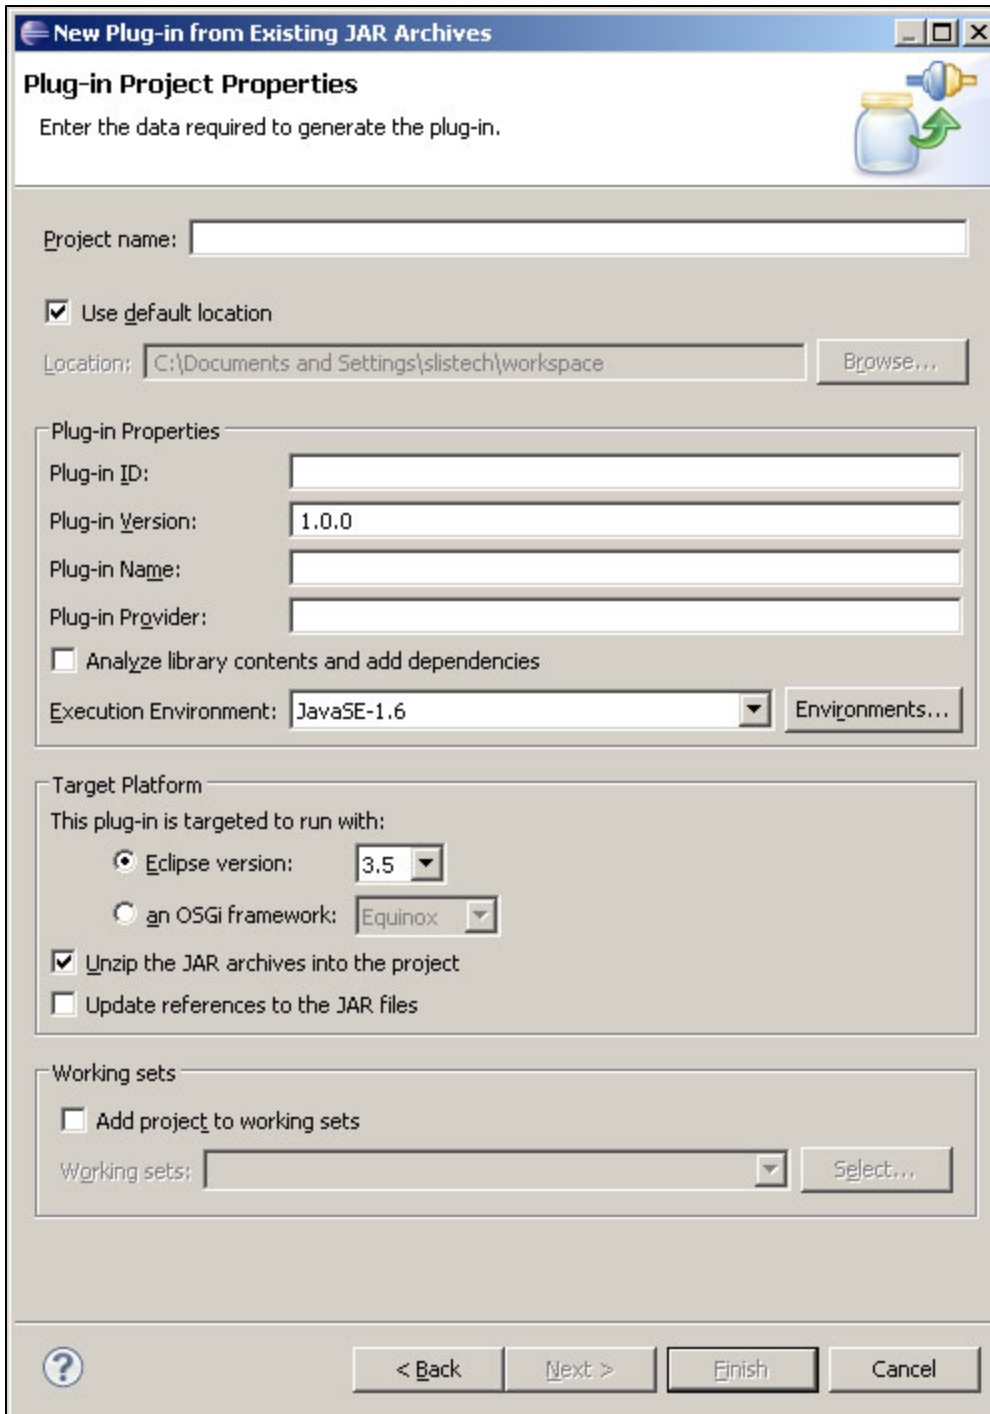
New Plug-in from Existing JAR Archives

Plug-in Project Properties

Enter the data required to generate the plug-in.

Project name:

Use default location

Location: C:\Documents and Settings\slistech\workspace Browse...

Plug-in Properties

Plug-in ID:

Plug-in Version: 1.0.0

Plug-in Name:

Plug-in Provider:

Analyze library contents and add dependencies

Execution Environment: JavaSE-1.6 Environments...

Target Platform

This plug-in is targeted to run with:

Eclipse version: 3.5

an OSGi framework: Equinox

Unzip the JAR archives into the project

Update references to the JAR files

Working sets

Add project to working sets

Working sets: Select...

?

< Back Next > Finish Cancel